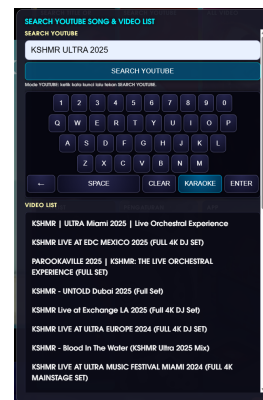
SEARCH YOUTUBE SONG & VIDEO LIST

SEARCH YOUTUBE

KSHMR ULTRA 2025

SEARCH YOUTUBE

Mode YOUTUBE: ketik kata kunci lalu tekan SEARCH YOUTUBE.

1 2 3 4 5 6 7 8 9 0

Q W E R T Y U I O P

A S D F G H J K L

Z X C V B N M

← SPACE CLEAR KARAOKE ENTER

VIDEO LIST

KSHMR | ULTRA Miami 2025 | Live Orchestral Experience

KSHMR LIVE AT EDC MEXICO 2025 (FULL 4K DJ SET)

PAROOKAVILLE 2025 | KSHMR: THE LIVE ORCHESTRAL EXPERIENCE (FULL SET)

KSHMR - UNTOLD Dubai 2025 (Full Set)

KSHMR Live at Exchange LA 2025 (Full 4K DJ Set)

KSHMR LIVE AT ULTRA EUROPE 2024 (FULL 4K DJ SET)

KSHMR - Blood In The Water (KSHMR Ultra 2025 Mix)

KSHMR LIVE AT ULTRA MUSIC FESTIVAL MIAMI 2024 (FULL 4K MAINSTAGE SET)